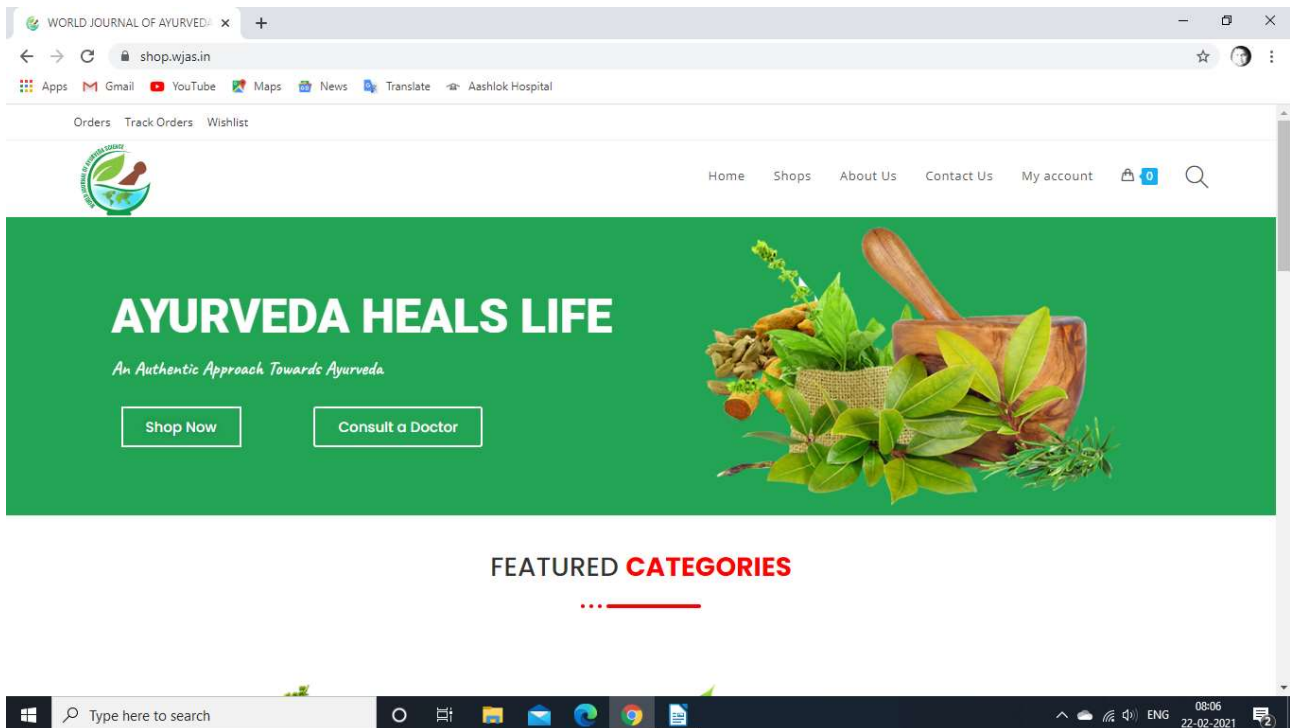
WORLD JOURNAL OF AYURVEDA ×
+
shop.wjas.in
Apps Gmail YouTube Maps News Translate Aashlok Hospital

Orders Track Orders Wishlist

WORLD JOURNAL OF AYURVEDA SCIENCE

Home Shops About Us Contact Us My account 0

AYURVEDA HEALS LIFE

An Authentic Approach Towards Ayurveda

Shop Now

Consult a Doctor

FEATURED CATEGORIES

Type here to search

ENG 08:06 22-02-2021 2